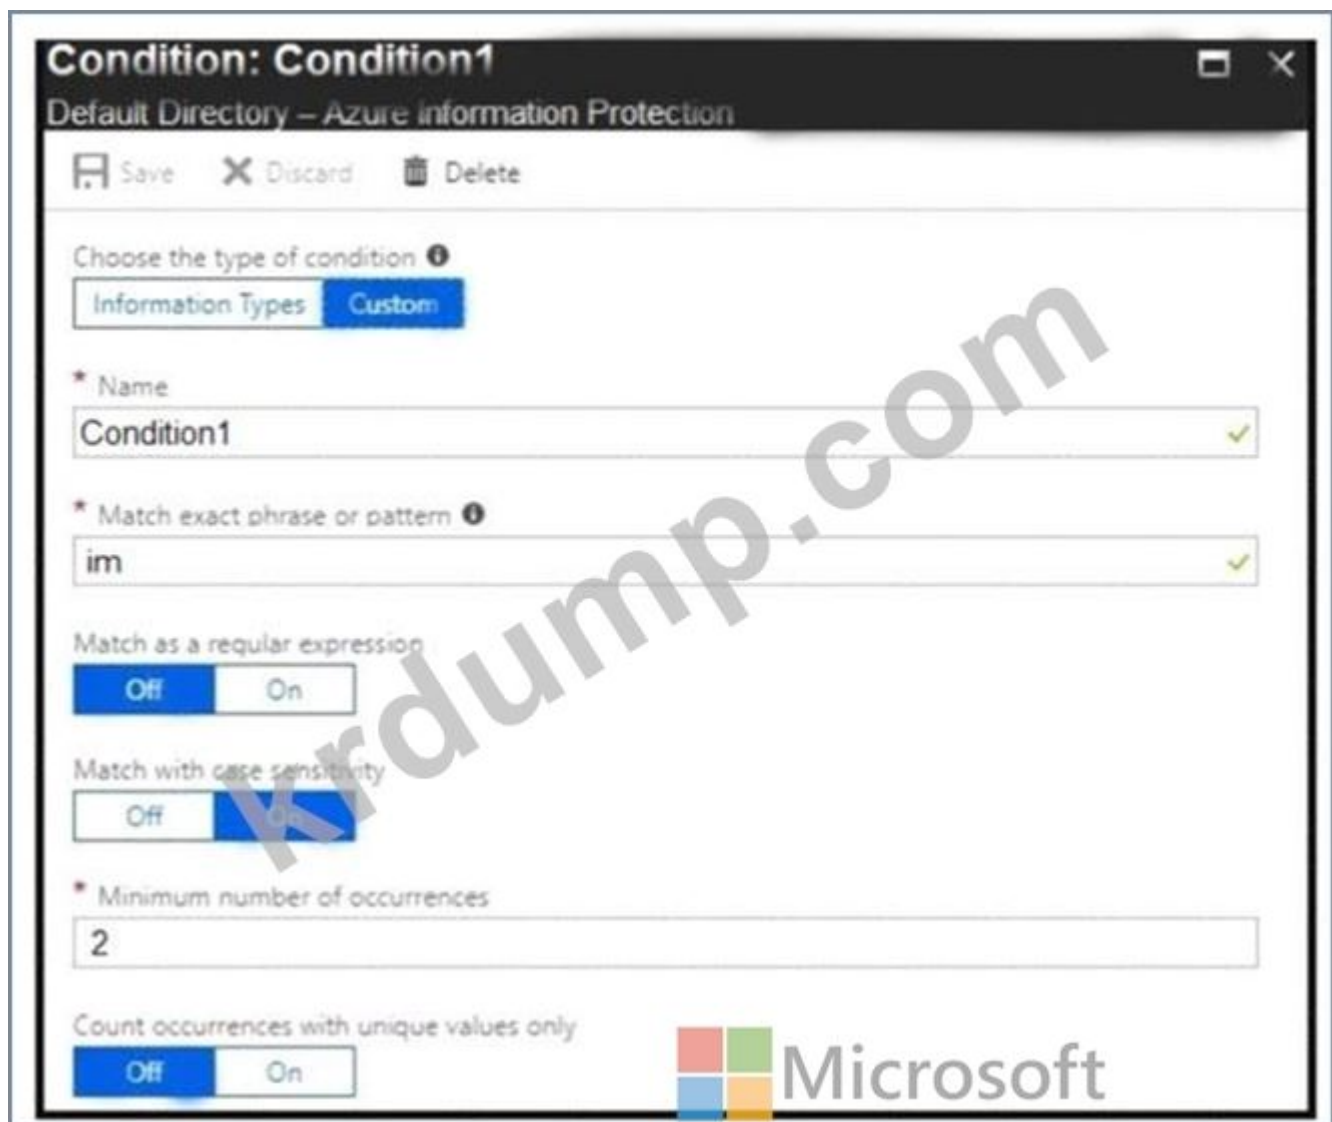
Condition: Condition1
Default Directory – Azure Information Protection

Save  Discard  Delete

Choose the type of condition
Information Types | Custom

* Name
Condition1

* Match exact phrase or pattern
im

Match as a regular expression
Off | On

Match with case sensitivity
Off | On

* Minimum number of occurrences
2

Count occurrences with unique values only
Off | On

krdump.com

Microsoft